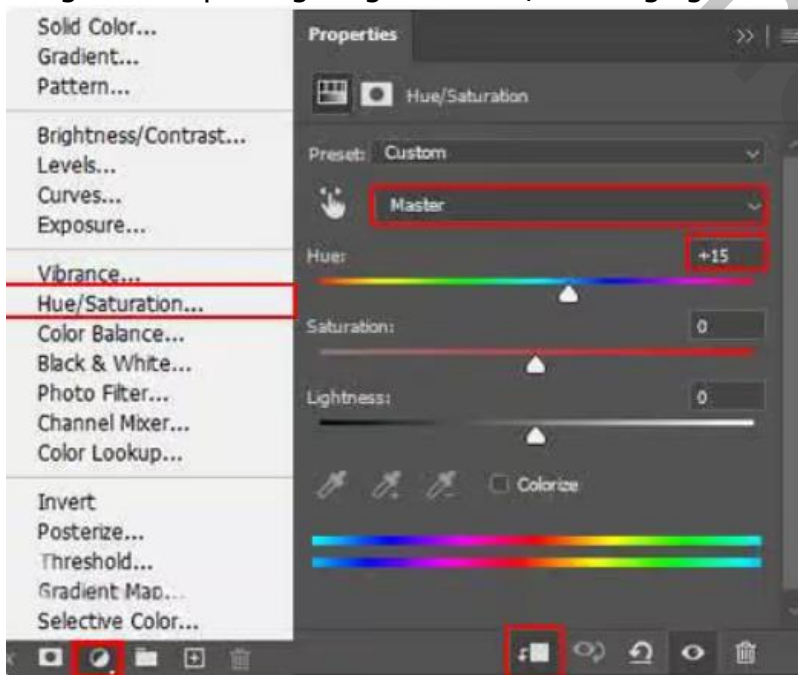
Solid Color...
Gradient...
Pattern...

Brightness/Contrast...
Levels...
Curves...
Exposure...

Vibrance...
Hue/Saturation...
Color Balance...
Black & White...
Photo Filter...
Channel Mixer...
Color Lookup...

Invert
Posterize...
Threshold...
Gradient Map...
Selective Color...

Properties

Hue/Saturation

Preset: Custom

Master

Hue: +15

Saturation: 0

Lightness: 0

Colorize